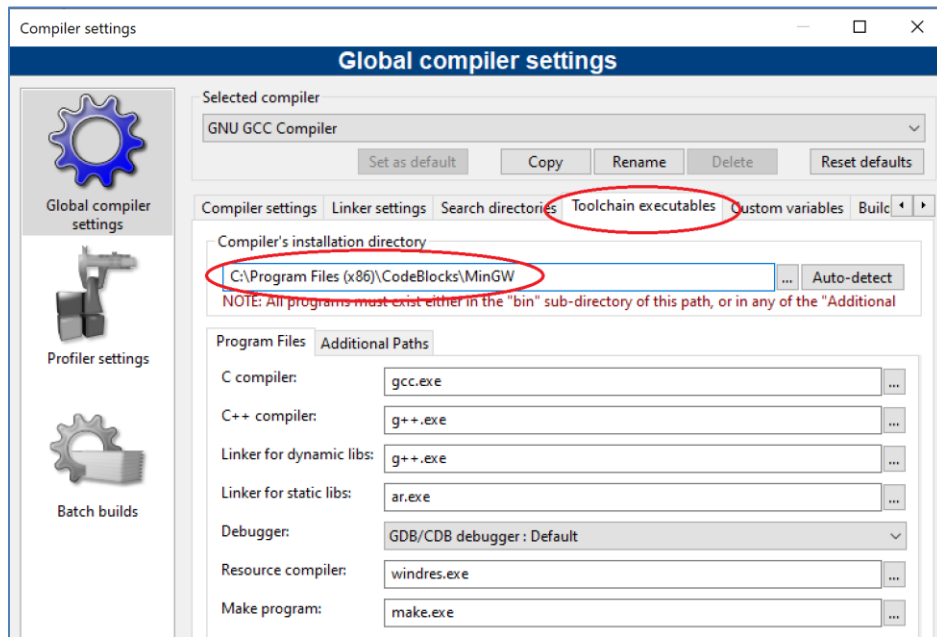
Compiler settings

Global compiler settings

Global compiler settings

Profiler settings

Batch builds

Selected compiler

GNU GCC Compiler

Set as default | Copy | Rename | Delete | Reset defaults

Compiler settings | Linker settings | Search directories | Toolchain executables | Custom variables | Builc

Compiler's installation directory

C:\Program Files (x86)\CodeBlocks\MinGW ... Auto-detect

NOTE: All programs must exist either in the "bin" sub-directory of this path, or in any of the "Additional

Program Files | Additional Paths

C compiler: gcc.exe ...

C++ compiler: g++.exe ...

Linker for dynamic libs: g++.exe ...

Linker for static libs: ar.exe ...

Debugger: GDB/CDB debugger : Default

Resource compiler: windres.exe ...

Make program: make.exe ...